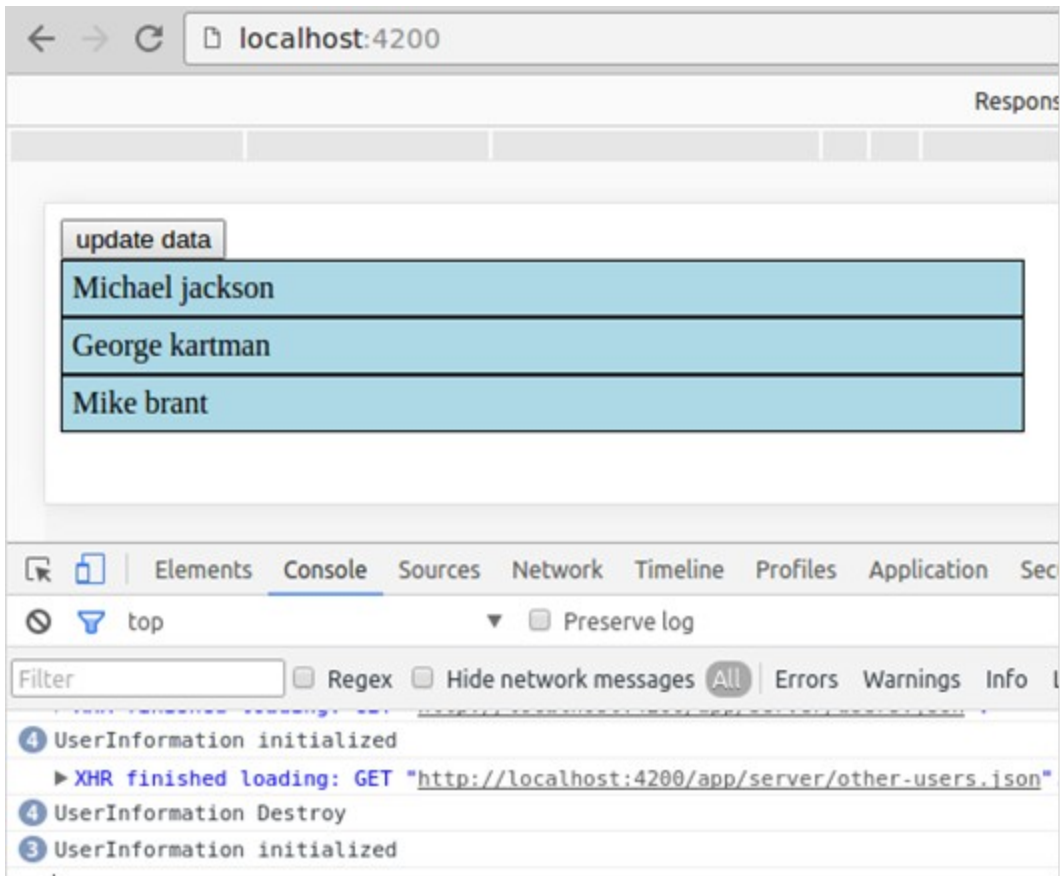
localhost:4200

Respons

update data

Michael jackson

George kartman

Mike brant

Elements Console Sources Network Timeline Profiles Application Sec

top ▼ Preserve log

Filter Regex Hide network messages All Errors Warnings Info

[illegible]

4 UserInformation initialized

▶ XHR finished loading: GET "http://localhost:4200/app/server/other-users.json"

4 UserInformation Destroy

3 UserInformation initialized